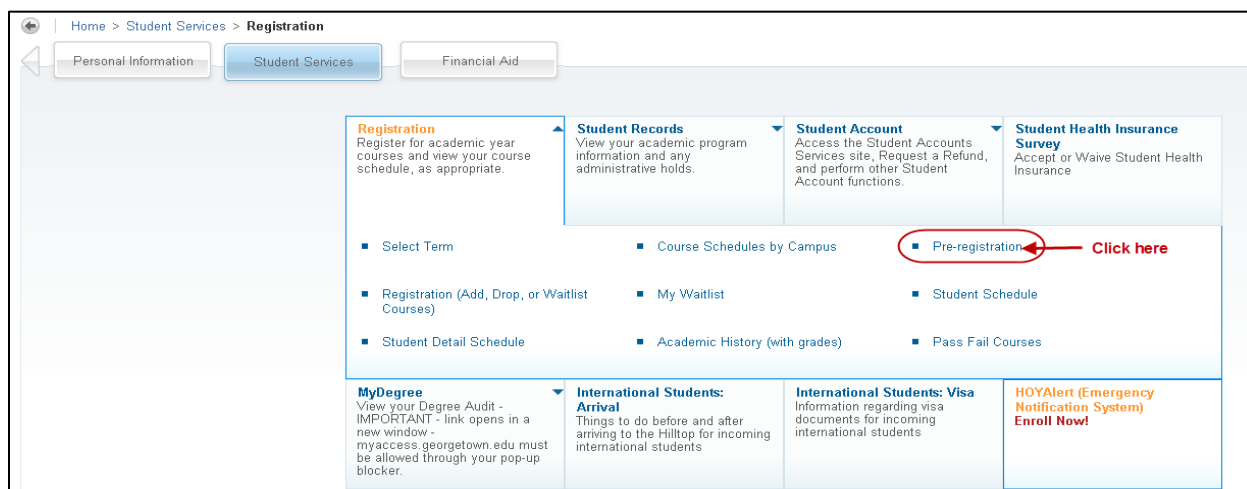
Home > Student Services > Registration

Personal Information

Student Services

Financial Aid

Registration
Register for academic year courses and view your course schedule, as appropriate.

Student Records
View your academic program information and any administrative holds.

Student Account
Access the Student Accounts Services site, Request a Refund, and perform other Student Account functions.

Student Health Insurance Survey
Accept or Waive Student Health Insurance

Select Term

Course Schedules by Campus

Pre-registration

Click here

Registration (Add, Drop, or Waitlist Courses)

My Waitlist

Student Schedule

Student Detail Schedule

Academic History (with grades)

Pass Fail Courses

MyDegree
View your Degree Audit - IMPORTANT - link opens in a new window - myaccess.georgetown.edu must be allowed through your pop-up blocker.

International Students: Arrival
Things to do before and after arriving to the Hilltop for incoming international students

International Students: Visa
Information regarding visa documents for incoming international students

HOYAlert (Emergency Notification System)
Enroll Now!